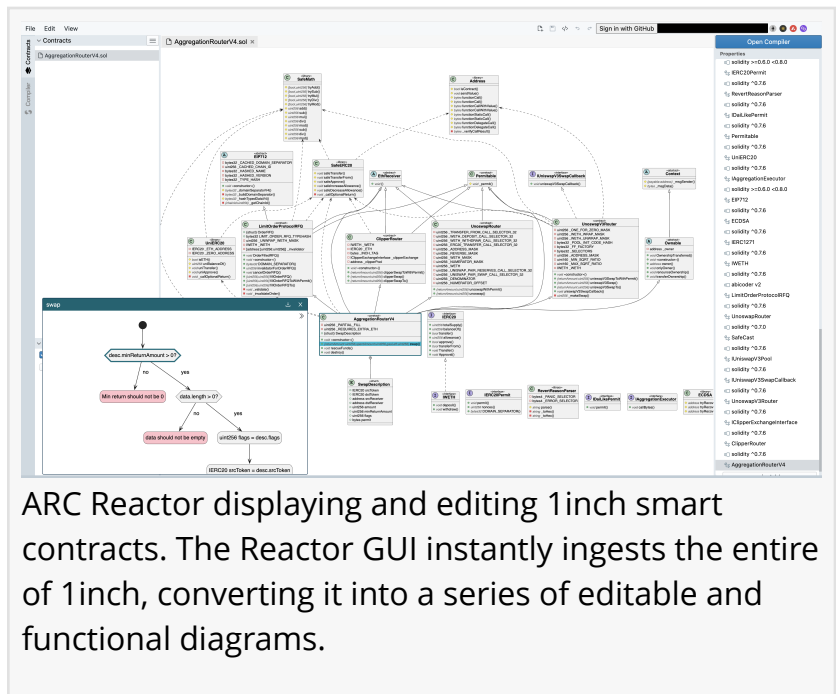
File Edit View

Contracts

AggregationRouterV4.sol

AggregationRouterV4.sol ×

Sign in with GitHub

Open Compiler

Properties

solidity >=0.6.0 <0.8.0
IERC20Permit
solidity ^0.7.6
RevertReasonParser
solidity ^0.7.6
IDaiLikePermit
solidity ^0.7.6
Permitable
solidity ^0.7.6
UniERC20
solidity ^0.7.6
IAggregationExecutor
solidity >=0.6.0 <0.8.0
EIP712
solidity ^0.7.6
ECDSA
solidity ^0.7.6
IERC1271
solidity ^0.7.6
IWETH
solidity ^0.7.6
abicoder v2
LimitOrderProtocolRFQ
solidity ^0.7.6
UnoswapRouter
solidity ^0.7.0
SafeCast
solidity ^0.7.6
IUniswapV3Pool
solidity ^0.7.6
IUniswapV3SwapCallback
solidity ^0.7.6
UnoswapV3Router
solidity ^0.7.6
IClipperExchangeInterface
solidity ^0.7.6
ClipperRouter
solidity ^0.7.6
AggregationRouterV4

SafeMath
Address
EIP712
SafeERC20
EthReceiver
Permitable
IUniswapV3SwapCallback
Context
UniERC20
LimitOrderProtocolRFQ
ClipperRouter
UnoswapRouter
UnoswapV3Router
Ownable
AggregationRouterV4
IERC20
SwapDescription
IWETH
IERC20Permit
RevertReasonParser
IDaiLikePermit
IAggregationExecutor
ECDSA

swap

desc.minReturnAmount > 0?
no
yes
Min return should not be 0
data.length > 0?
no
yes
data should not be empty
uint256 flags = desc.flags
IERC20 srcToken = desc.srcToken

ARC Reactor displaying and editing 1inch smart contracts. The Reactor GUI instantly ingests the entire of 1inch, converting it into a series of editable and functional diagrams.